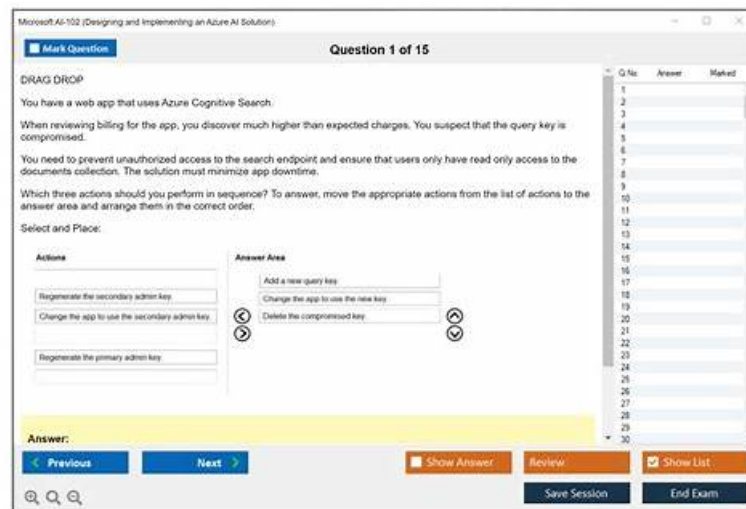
Microsoft AI-102 (Designing and Implementing an Azure AI Solution)

Mark Question

Question 1 of 15

DRAG DROP

You have a web app that uses Azure Cognitive Search.

When reviewing billing for the app, you discover much higher than expected charges. You suspect that the query key is compromised.

You need to prevent unauthorized access to the search endpoint and ensure that users only have read only access to the documents collection. The solution must minimize app downtime.

Which three actions should you perform in sequence? To answer, move the appropriate actions from the list of actions to the answer area and arrange them in the correct order.

Select and Place:

Actions

Regenerate the secondary admin key.

Change the app to use the secondary admin key.

Regenerate the primary admin key.

Answer Area

Add a new query key.

Change the app to use the new key.

Delete the compromised key.

Answer:

| Q.No. | Answer | Marked |
|---|---|---|
| 1 | | |
| 2 | | |
| 3 | | |
| 4 | | |
| 5 | | |
| 6 | | |
| 7 | | |
| 8 | | |
| 9 | | |
| 10 | | |
| 11 | | |
| 12 | | |
| 13 | | |
| 14 | | |
| 15 | | |
| 16 | | |
| 17 | | |
| 18 | | |
| 19 | | |
| 20 | | |
| 21 | | |
| 22 | | |
| 23 | | |
| 24 | | |
| 25 | | |
| 26 | | |
| 27 | | |
| 28 | | |
| 29 | | |
| 30 | | |

Previous

Next

Show Answer

Review

Show List

Save Session

End Exam